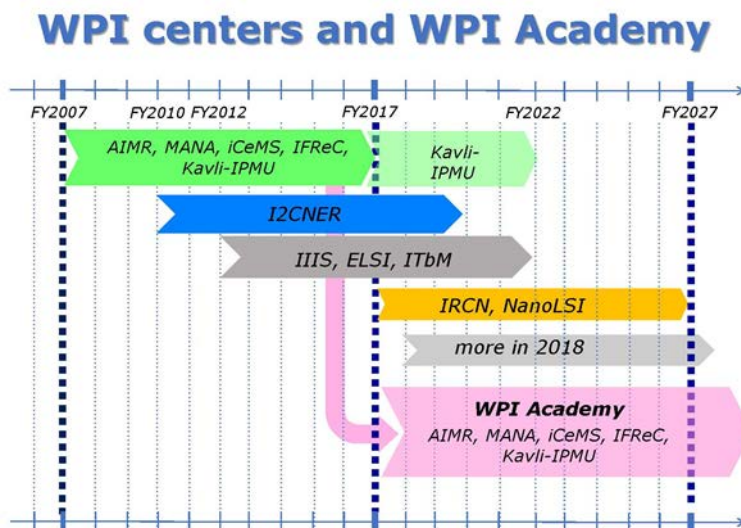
WPI centers and WPI Academy

FY2007
FY2010
FY2012
FY2017
FY2022
FY2027

AIMR, MANA, iCeMS, IFReC, Kavli-IPMU

Kavli-IPMU

I2CNER

IIIS, ELSI, ITbM

IRCN, NanoLSI

more in 2018

WPI Academy
AIMR, MANA, iCeMS, IFReC, Kavli-IPMU